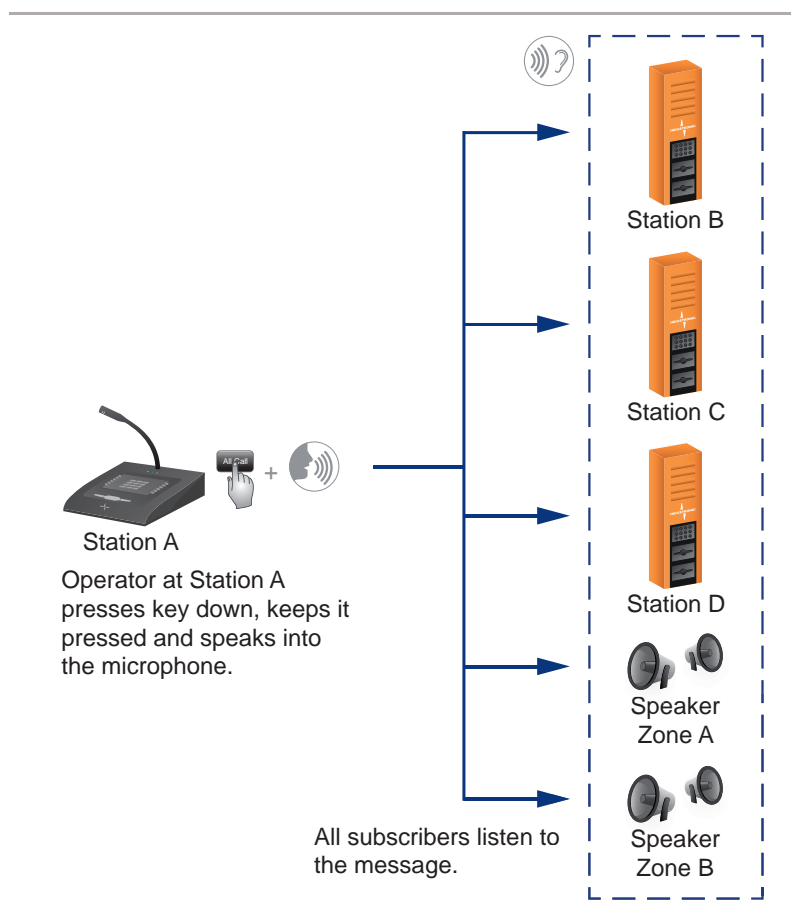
Station B

Station C

Station D

Speaker Zone A

Speaker Zone B

All Call

+

Station A

Operator at Station A presses key down, keeps it pressed and speaks into the microphone.

All subscribers listen to the message.